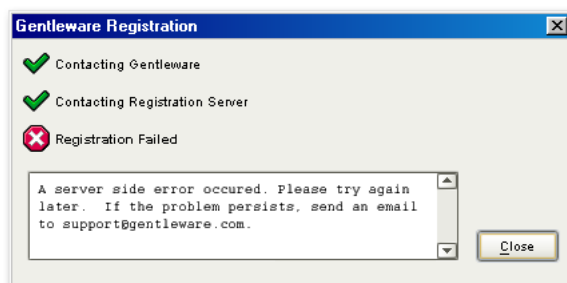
Gentleware Registration

Contacting Gentleware

Contacting Registration Server

Registration Failed

A server side error occured. Please try again later.  If the problem persists, send an email to support@gentleware.com.

Close